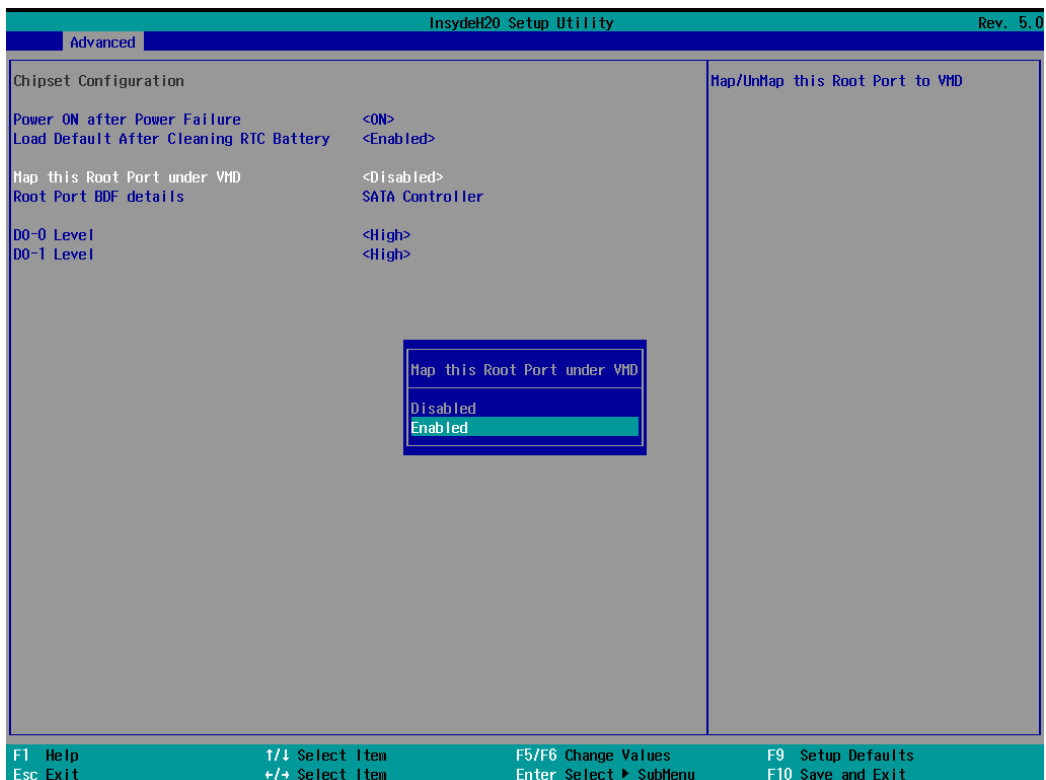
InsydeH20 Setup Utility
Rev. 5.0
Advanced

Chipset Configuration

Power ON after Power Failure <ON>
Load Default After Cleaning RTC Battery <Enabled>

Map this Root Port under VMD <Disabled>
Root Port BDF details SATA Controller

DO-0 Level <High>
DO-1 Level <High>

Map/UnMap this Root Port to VMD

Map this Root Port under VMD

Disabled
Enabled

F1 Help
Esc Exit
↑/↓ Select Item
←/→ Select Item
F5/F6 Change Values
Enter Select ▶ SubMenu
F9 Setup Defaults
F10 Save and Exit